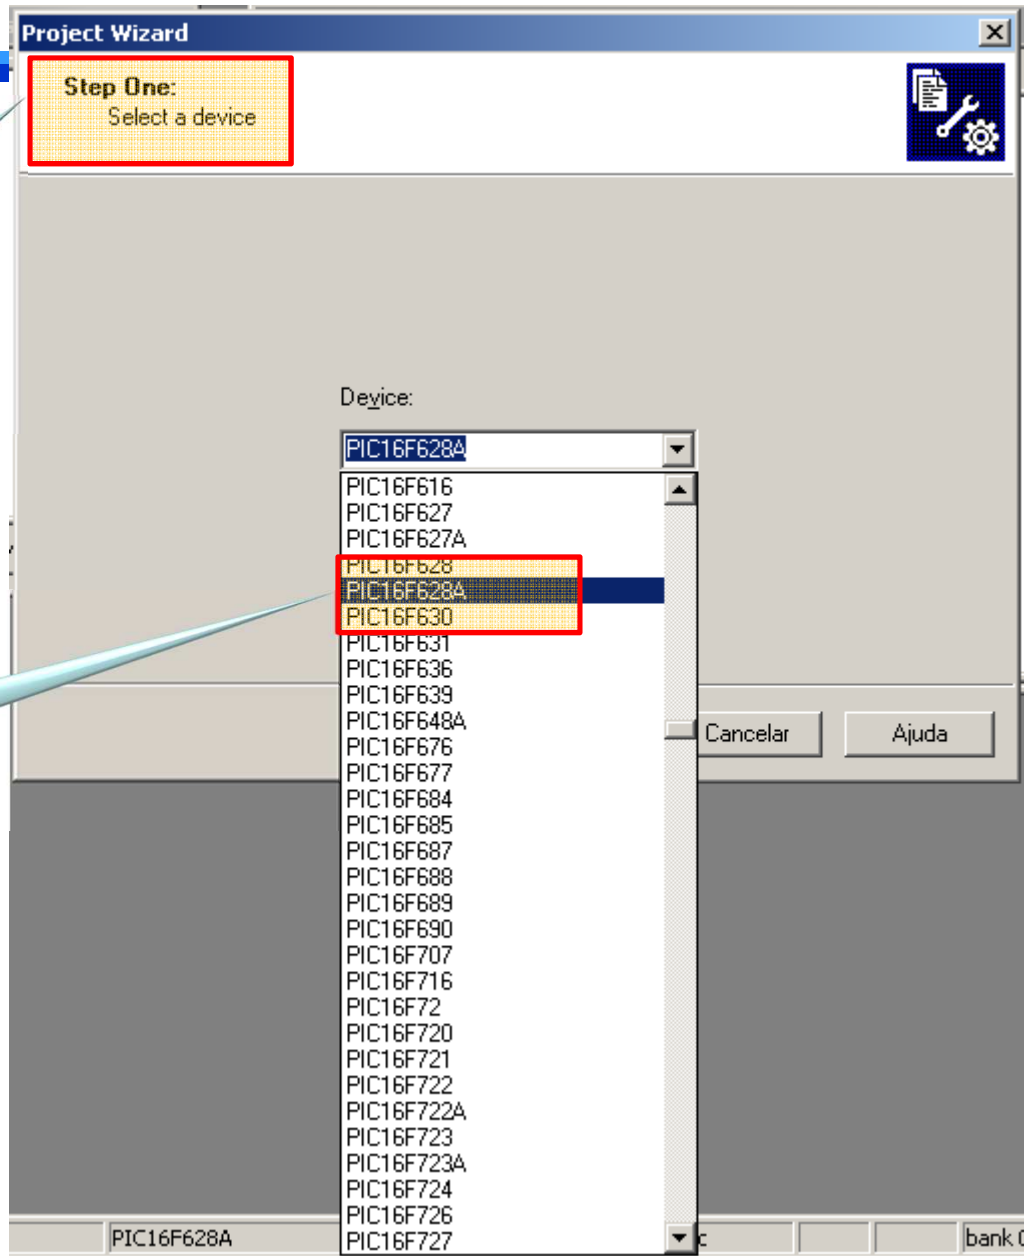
Project Wizard

Step One:
Select a device

Device:

PIC16F628A

PIC16F616
PIC16F627
PIC16F627A
PIC16F628
PIC16F628A
PIC16F630
PIC16F631
PIC16F636
PIC16F639
PIC16F648A
PIC16F676
PIC16F677
PIC16F684
PIC16F685
PIC16F687
PIC16F688
PIC16F689
PIC16F690
PIC16F707
PIC16F716
PIC16F72
PIC16F720
PIC16F721
PIC16F722
PIC16F722A
PIC16F723
PIC16F723A
PIC16F724
PIC16F726
PIC16F727

Cancelar

Ajuda

PIC16F628A

c

bank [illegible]